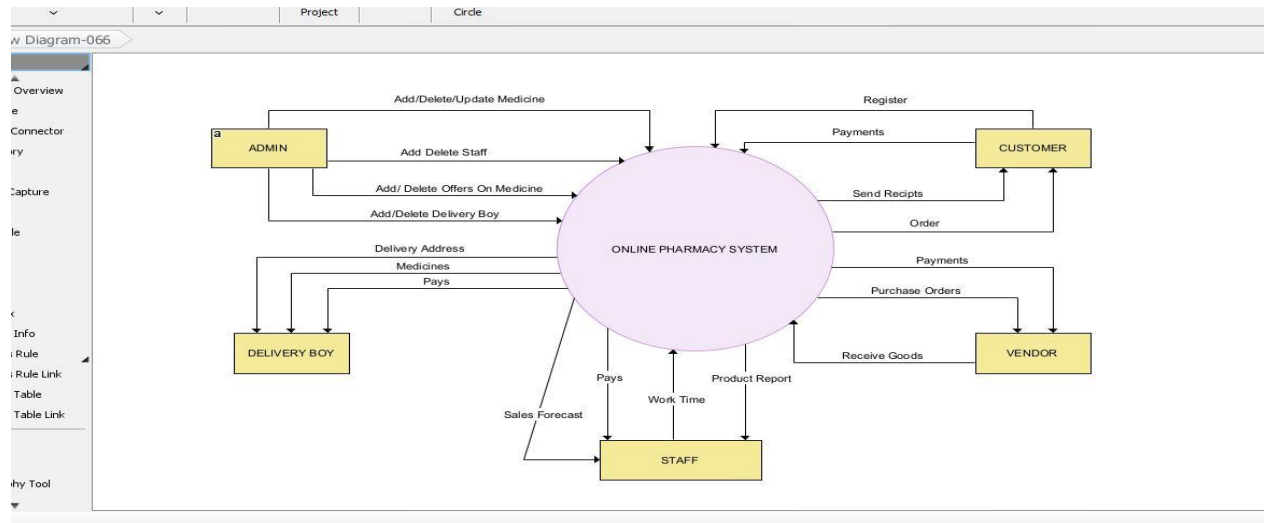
Project
Circle
w Diagram-066

Overview
e
Connector
ry
Capture
le
Info
s Rule
s Rule Link
Table
Table Link
hy Tool

Add/Delete/Update Medicine
a
ADMIN
Add Delete Staff
Add/ Delete Offers On Medicine
Add/Delete Delivery Boy
Register
Payments
CUSTOMER
Send Recipts
Order
ONLINE PHARMACY SYSTEM
Delivery Address
Medicines
Pays
DELIVERY BOY
Payments
Purchase Orders
Receive Goods
VENDOR
Pays
Work Time
Product Report
Sales Forecast
STAFF